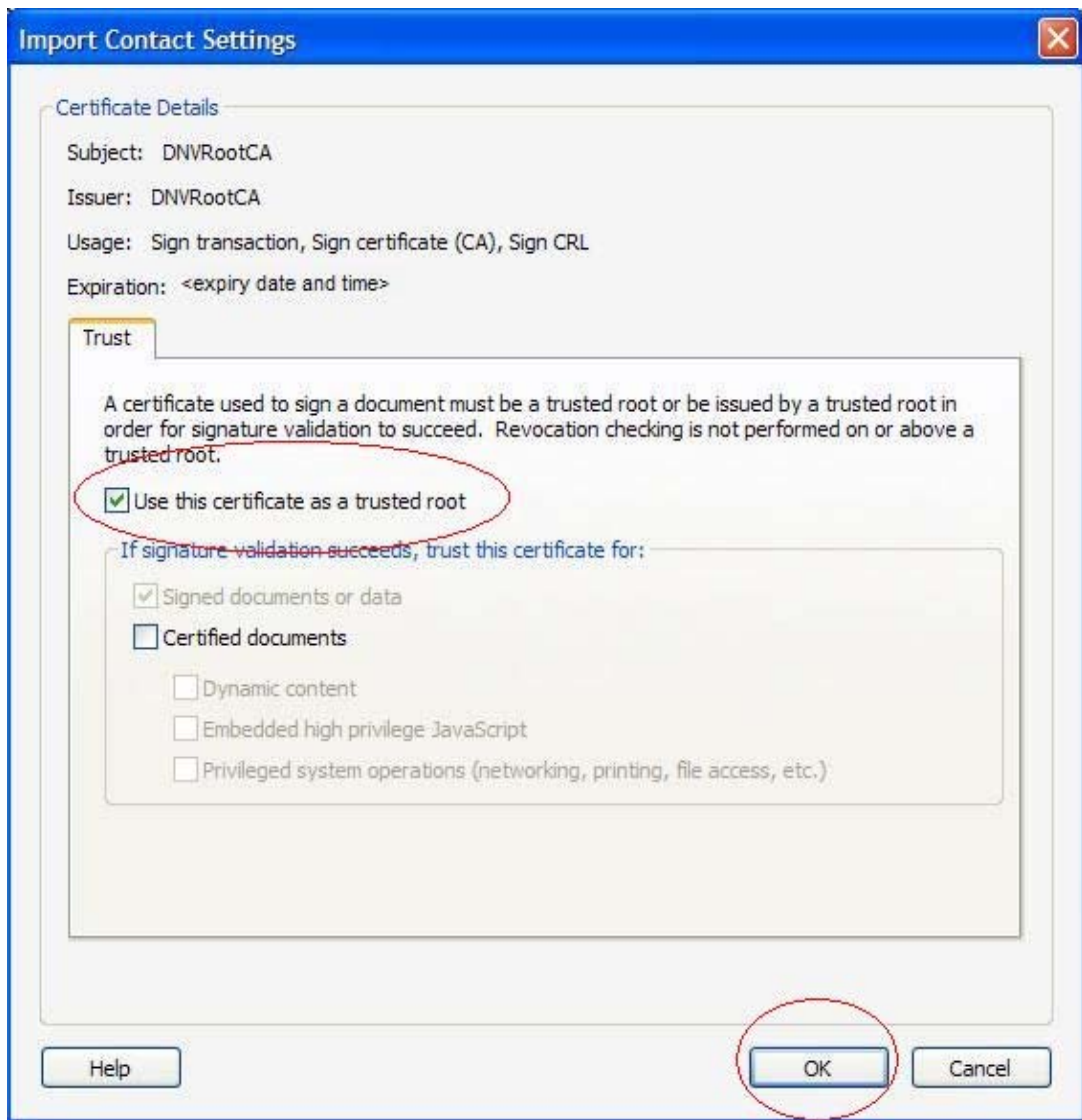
Import Contact Settings

Certificate Details

Subject: DNVRootCA

Issuer: DNVRootCA

Usage: Sign transaction, Sign certificate (CA), Sign CRL

Expiration: <expiry date and time>

Trust

A certificate used to sign a document must be a trusted root or be issued by a trusted root in order for signature validation to succeed. Revocation checking is not performed on or above a trusted root.

Use this certificate as a trusted root

If signature validation succeeds, trust this certificate for:

Signed documents or data

Certified documents

Dynamic content

Embedded high privilege JavaScript

Privileged system operations (networking, printing, file access, etc.)

Help

OK

Cancel